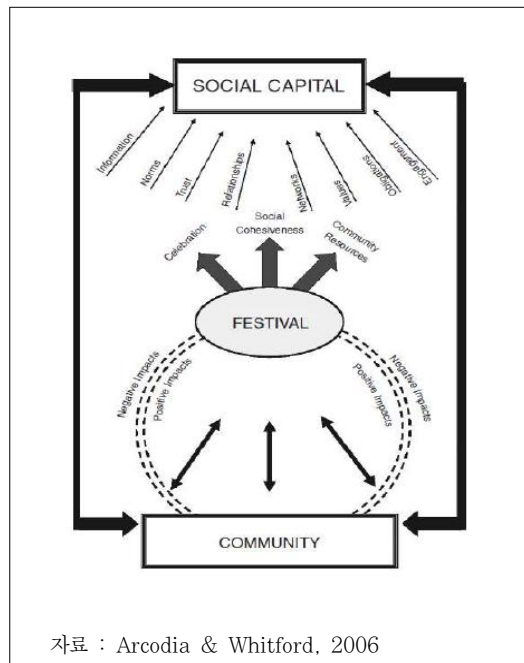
SOCIAL CAPITAL

Information
Norms
Trust
Relationships
Networks
Values
Obligations
Engagement

Celebration
Social Cohesiveness
Community Resources

FESTIVAL

Negative Impacts
Positive Impacts
Negative Impacts
Positive Impacts

COMMUNITY

자료 : Arcodia & Whitford, 2006